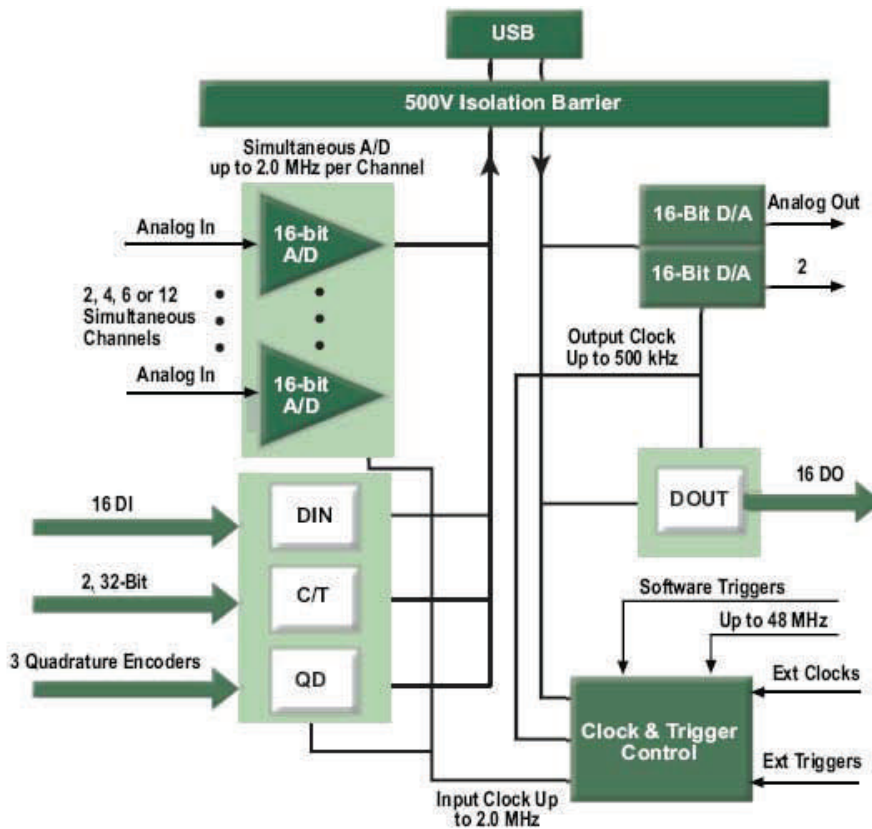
USB

500V Isolation Barrier

Simultaneous A/D up to 2.0 MHz per Channel

Analog In

16-bit A/D

2, 4, 6 or 12 Simultaneous Channels

Analog In

16-bit A/D

16-Bit D/A

Analog Out

16-Bit D/A

2

Output Clock Up to 500 kHz

16 DI

DIN

2, 32-Bit

C/T

3 Quadrature Encoders

QD

DOUT

16 DO

Software Triggers

Up to 48 MHz

Ext Clocks

Clock & Trigger Control

Ext Triggers

Input Clock Up to 2.0 MHz